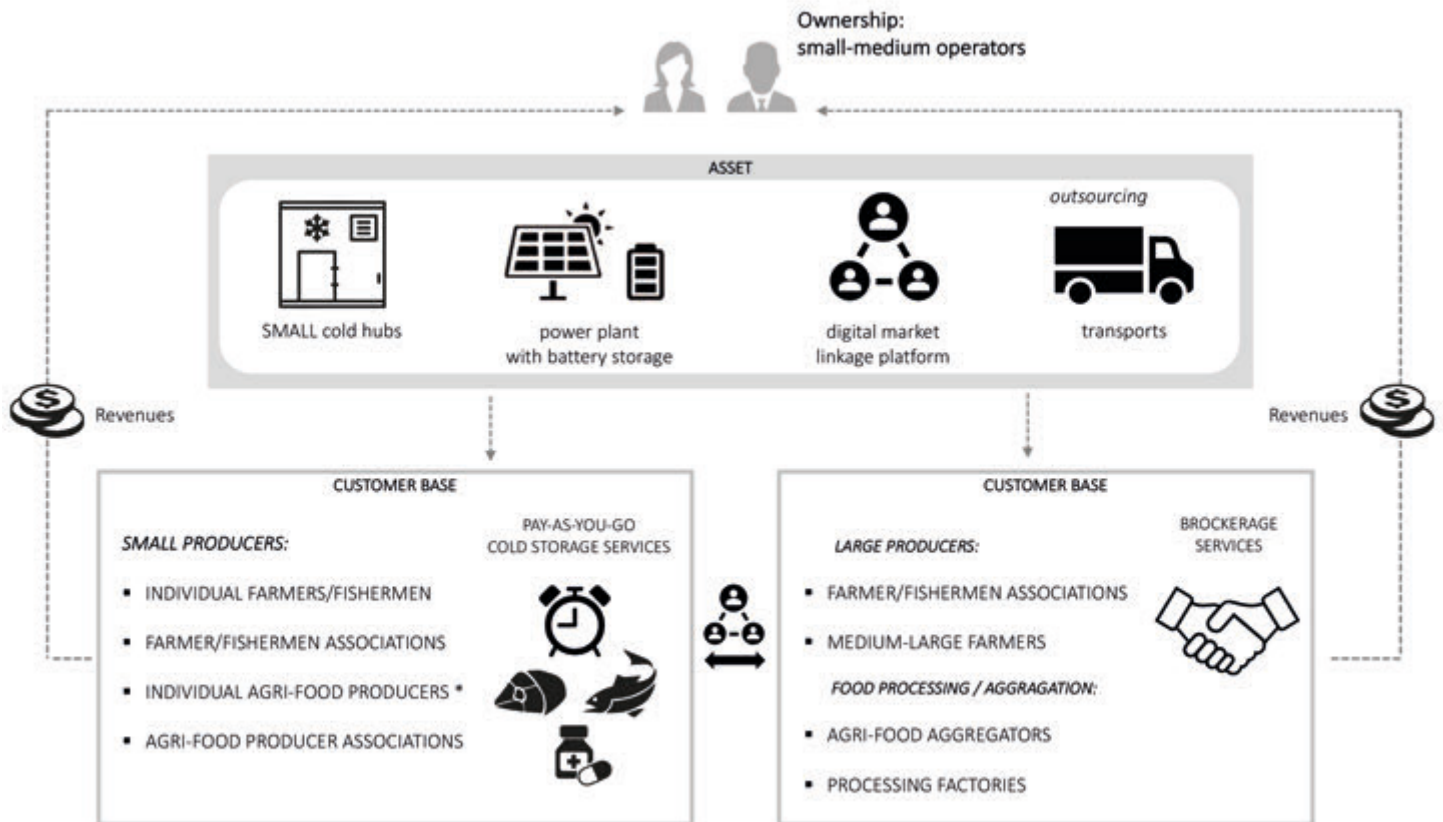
Ownership:
small-medium operators

ASSET

SMALL cold hubs

power plant
with battery storage

digital market
linkage platform

outsourcing

transports

Revenues

Revenues

CUSTOMER BASE

SMALL PRODUCERS:

- INDIVIDUAL FARMERS/FISHERMEN
- FARMER/FISHERMEN ASSOCIATIONS
- INDIVIDUAL AGRI-FOOD PRODUCERS *
- AGRI-FOOD PRODUCER ASSOCIATIONS

PAY-AS-YOU-GO
COLD STORAGE SERVICES

CUSTOMER BASE

LARGE PRODUCERS:

- FARMER/FISHERMEN ASSOCIATIONS
- MEDIUM-LARGE FARMERS

FOOD PROCESSING / AGGRAGATION:

- AGRI-FOOD AGGREGATORS
- PROCESSING FACTORIES

BROCKERAGE
SERVICES